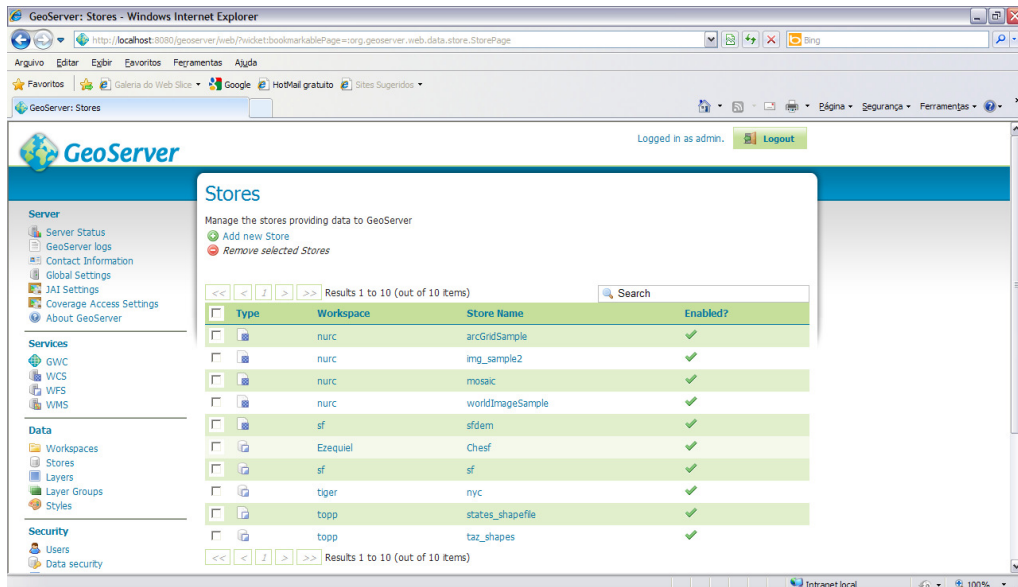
GeoServer: Stores - Windows Internet Explorer

http://localhost:8080/geoserver/web/?wicket:bookmarkablePage=:org.geoserver.web.data.store.StorePage

Bing

Arquivo Editar Exibir Favoritos Ferramentas Ajuda

Favoritos Galeria do Web Slice Google HotMail gratuito Sites Sugeridos

GeoServer: Stores

Página Segurança Ferramentas

GeoServer

Logged in as admin. Logout

Server
Server Status
GeoServer logs
Contact Information
Global Settings
JAI Settings
Coverage Access Settings
About GeoServer

Services
GWC
WCS
WFS
WMS

Data
Workspaces
Stores
Layers
Layer Groups
Styles

Security
Users
Data security

Stores

Manage the stores providing data to GeoServer
Add new Store
Remove selected Stores

<< < 1 > >> Results 1 to 10 (out of 10 items)

Search

| | Type | Workspace | Store Name | Enabled? |
|---|---|---|---|---|
| | | nurc | arcGridSample | ✔ |
| | | nurc | img_sample2 | ✔ |
| | | nurc | mosaic | ✔ |
| | | nurc | worldImageSample | ✔ |
| | | sf | sfdem | ✔ |
| | | Ezequiel | Chesf | ✔ |
| | | sf | sf | ✔ |
| | | tiger | nyc | ✔ |
| | | topp | states_shapefile | ✔ |
| | | topp | taz_shapes | ✔ |

<< < 1 > >> Results 1 to 10 (out of 10 items)

Intranet local 100%